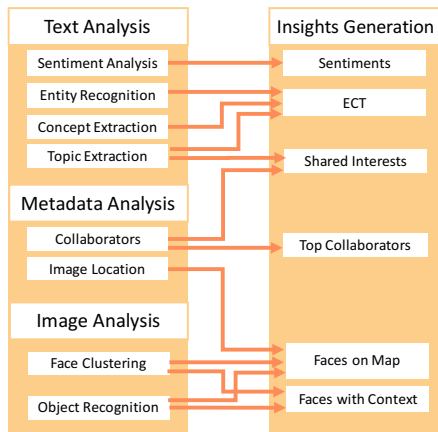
Text Analysis

Sentiment Analysis

Entity Recognition

Concept Extraction

Topic Extraction

Metadata Analysis

Collaborators

Image Location

Image Analysis

Face Clustering

Object Recognition

Insights Generation

Sentiments

ECT

Shared Interests

Top Collaborators

Faces on Map

Faces with Context